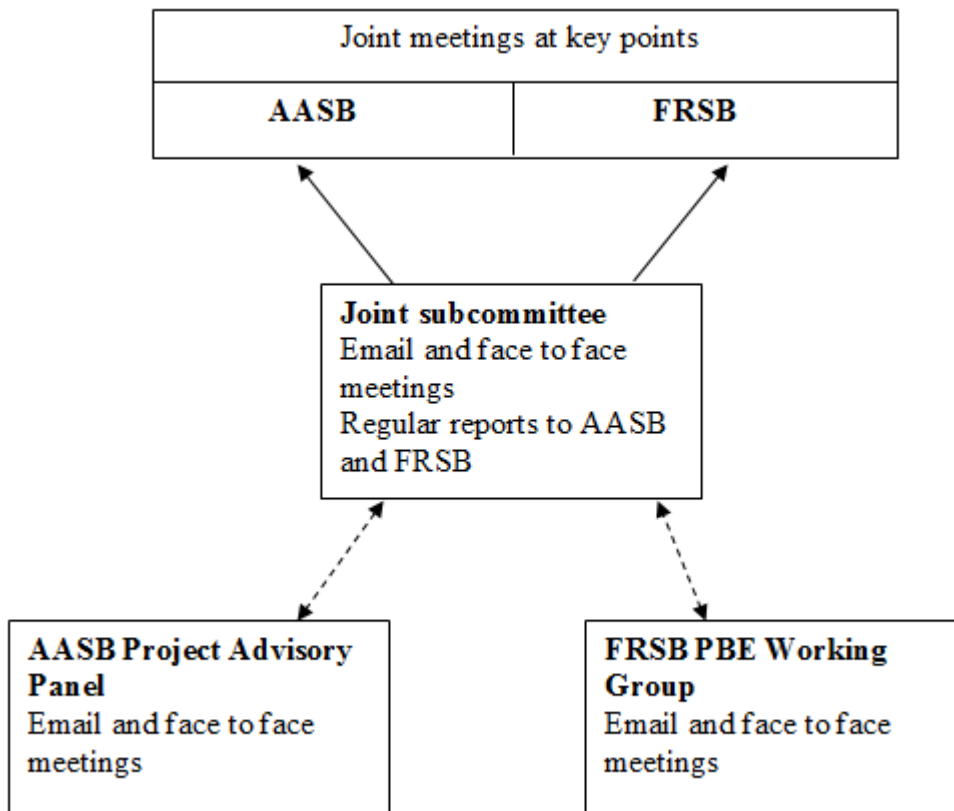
Joint meetings at key points

**AASB**

**FRSB**

**Joint subcommittee**
Email and face to face meetings
Regular reports to AASB and FRSB

**AASB Project Advisory Panel**
Email and face to face meetings

**FRSB PBE Working Group**
Email and face to face meetings